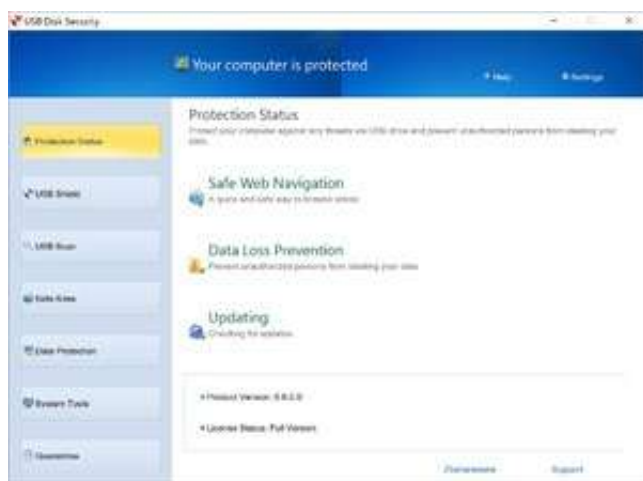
USB Disk Security

Your computer is protected

Help

Settings

Protection Status

USB Shield

USB Scan

Safe Area

Data Protection

System Tools

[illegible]

Protection Status

Protect your computer against any threats via USB drive and prevent unauthorized persons from stealing your data.

Safe Web Navigation

A quick and safe way to browse online

Data Loss Prevention

Prevent unauthorized persons from stealing your data

Updating

Checking for updates

Product Version: 6.8.0.0

License Status: Full Version

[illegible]

Support